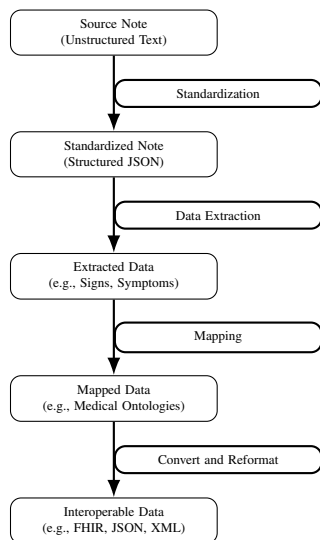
Source Note
(Unstructured Text)

Standardization

Standardized Note
(Structured JSON)

Data Extraction

Extracted Data
(e.g., Signs, Symptoms)

Mapping

Mapped Data
(e.g., Medical Ontologies)

Convert and Reformat

Interoperable Data
(e.g., FHIR, JSON, XML)